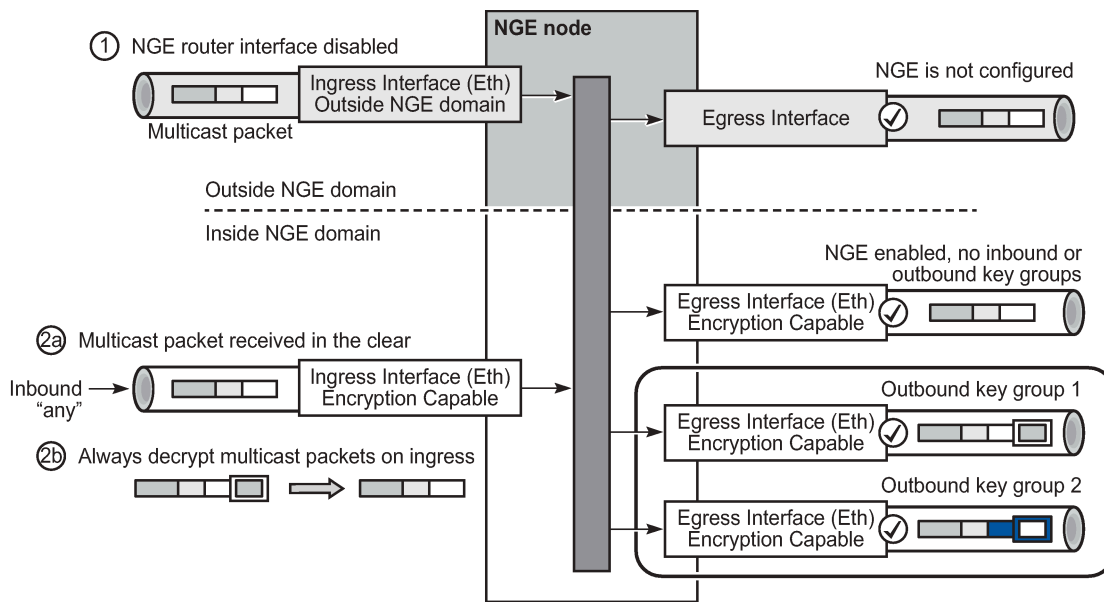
NGE node

① NGE router interface disabled

Ingress Interface (Eth)
Outside NGE domain

Multicast packet

NGE is not configured

Egress Interface

Outside NGE domain

Inside NGE domain

NGE enabled, no inbound or outbound key groups

Egress Interface (Eth)
Encryption Capable

2a Multicast packet received in the clear

Inbound "any"

Ingress Interface (Eth)
Encryption Capable

Outbound key group 1

Egress Interface (Eth)
Encryption Capable

2b Always decrypt multicast packets on ingress

Outbound key group 2

Egress Interface (Eth)
Encryption Capable